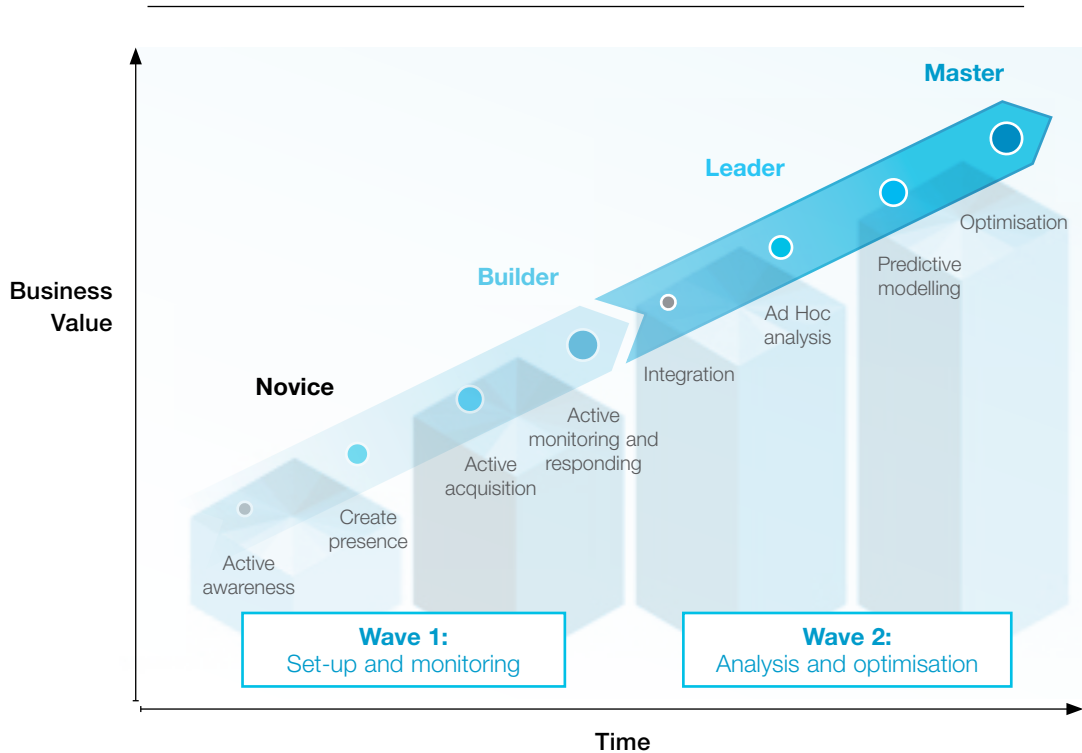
Master

Leader

Optimisation

Predictive modelling

Builder

Ad Hoc analysis

Business Value

Integration

Novice

Active monitoring and responding

Active acquisition

Create presence

Active awareness

Wave 1:
Set-up and monitoring

Wave 2:
Analysis and optimisation

Time